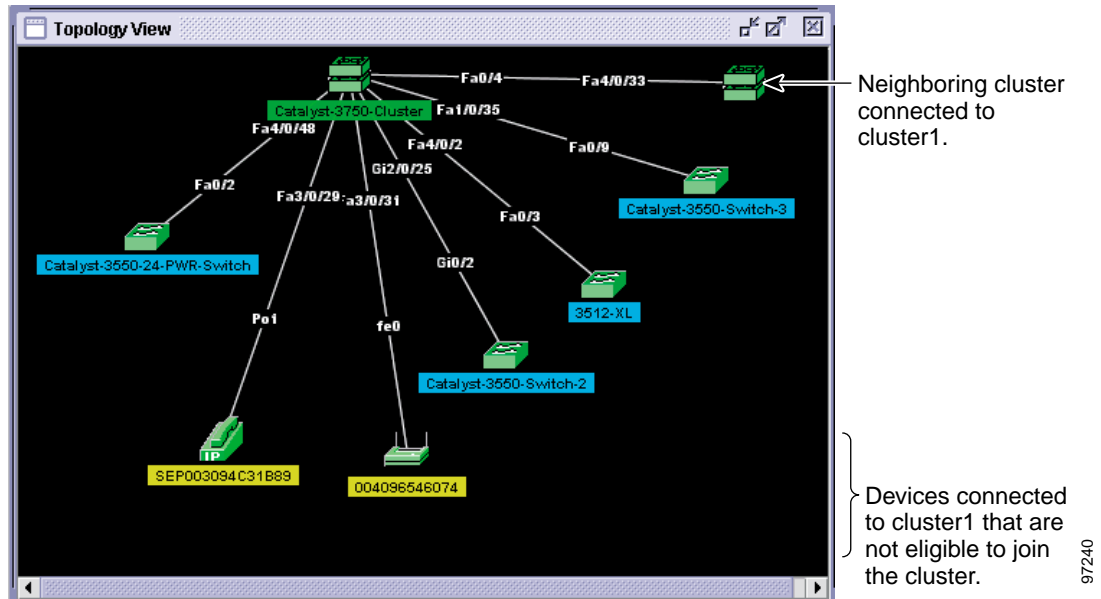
Topology View

Catalyst-3750-Cluster

Fa0/4

Fa4/0/33

Fa1/0/35

Fa4/0/48

Fa4/0/2

Fa0/9

Fa0/2

Fa3/0/29

a3/0/31

Gi2/0/25

Fa0/3

Catalyst-3550-Switch-3

Catalyst-3550-24-PWR-Switch

Gi0/2

3512-XL

Po1

fe0

Catalyst-3550-Switch-2

IP

SEP003094C31B89

004096546074

Neighboring cluster connected to cluster1.

Devices connected to cluster1 that are not eligible to join the cluster.

97240